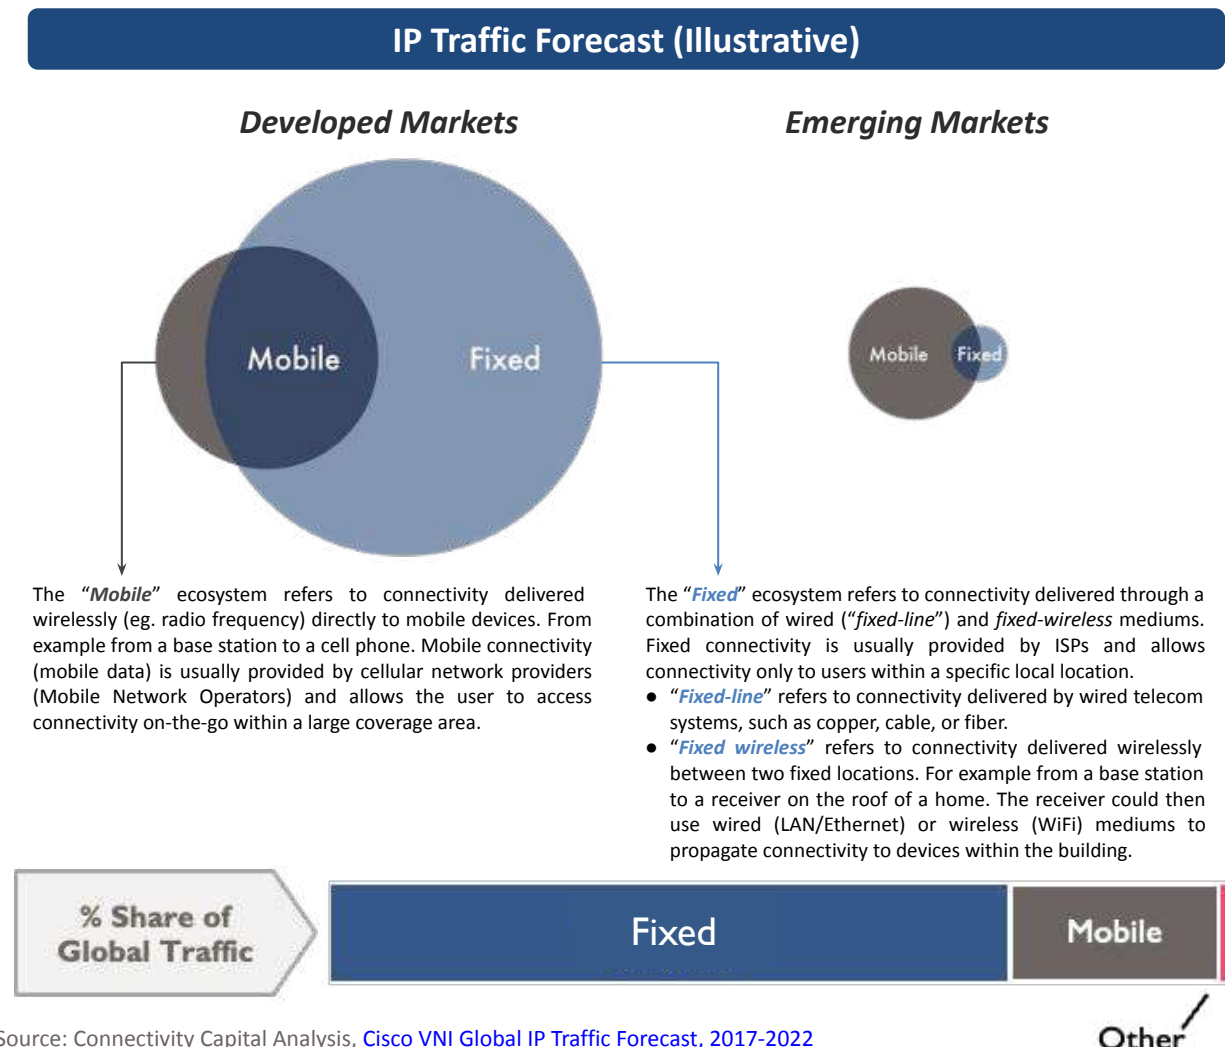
IP Traffic Forecast (Illustrative)

Developed Markets

Emerging Markets

Mobile

Fixed

Mobile

Fixed

The "*Mobile*" ecosystem refers to connectivity delivered wirelessly (eg. radio frequency) directly to mobile devices. From example from a base station to a cell phone. Mobile connectivity (mobile data) is usually provided by cellular network providers (Mobile Network Operators) and allows the user to access connectivity on-the-go within a large coverage area.

The "*Fixed*" ecosystem refers to connectivity delivered through a combination of wired ("*fixed-line*") and *fixed-wireless* mediums. Fixed connectivity is usually provided by ISPs and allows connectivity only to users within a specific local location.

- "*Fixed-line*" refers to connectivity delivered by wired telecom systems, such as copper, cable, or fiber.
- "*Fixed wireless*" refers to connectivity delivered wirelessly between two fixed locations. For example from a base station to a receiver on the roof of a home. The receiver could then use wired (LAN/Ethernet) or wireless (WiFi) mediums to propagate connectivity to devices within the building.

% Share of Global Traffic

Fixed

Mobile

Other

Source: Connectivity Capital Analysis, Cisco VNI Global IP Traffic Forecast, 2017-2022